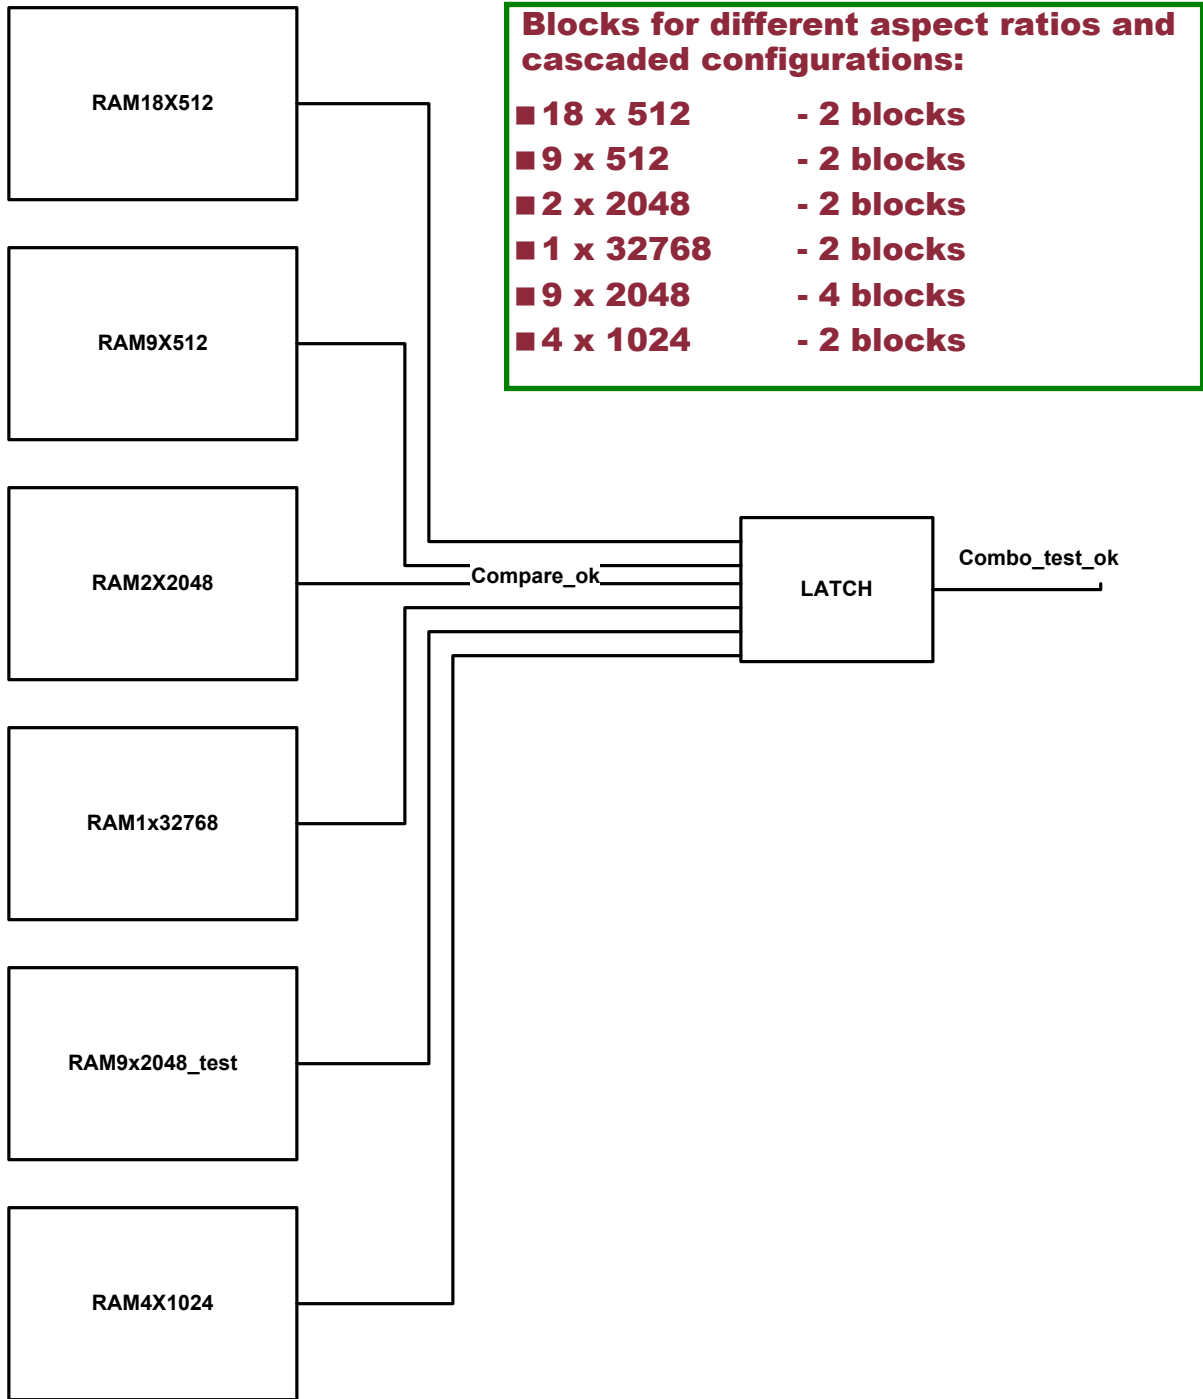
Blocks for different aspect ratios and cascaded configurations:

■ 18 x 512 - 2 blocks
■ 9 x 512 - 2 blocks
■ 2 x 2048 - 2 blocks
■ 1 x 32768 - 2 blocks
■ 9 x 2048 - 4 blocks
■ 4 x 1024 - 2 blocks

RAM18X512

RAM9X512

RAM2X2048

RAM1x32768

RAM9x2048_test

RAM4X1024

Compare_ok

LATCH

Combo_test_ok